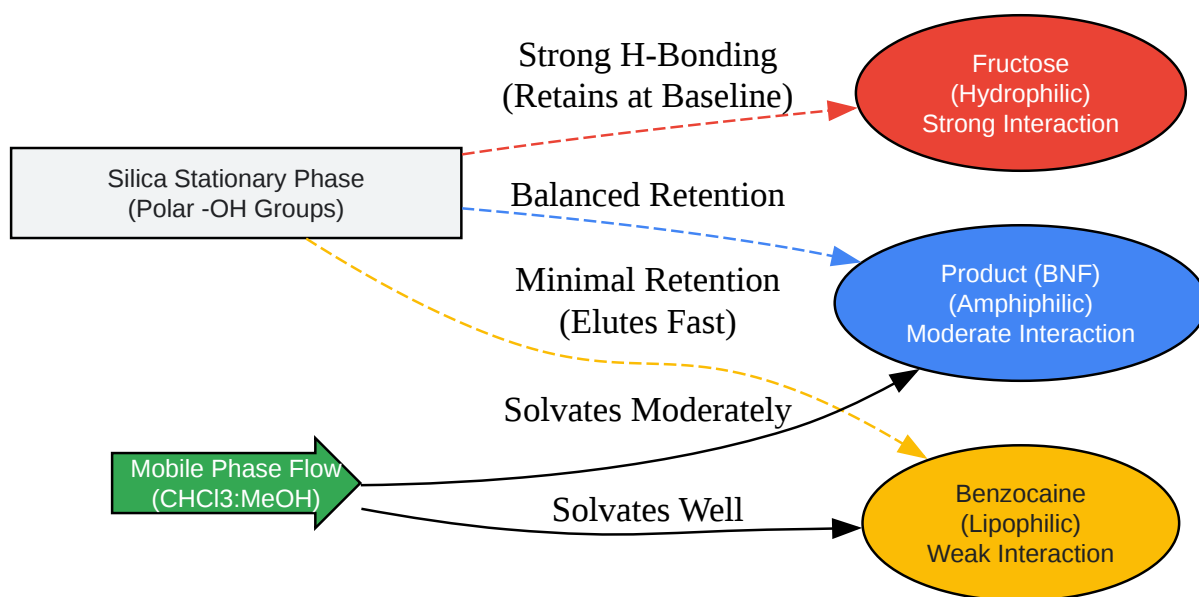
Strong H-Bonding
(Retains at Baseline)

Fructose
(Hydrophilic)
Strong Interaction

Silica Stationary Phase
(Polar -OH Groups)

Balanced Retention

Product (BNF)
(Amphiphilic)
Moderate Interaction

Minimal Retention
(Elutes Fast)

Solvates Moderately

Mobile Phase Flow
(CHCl3:MeOH)

Solvates Well

Benzocaine
(Lipophilic)
Weak Interaction